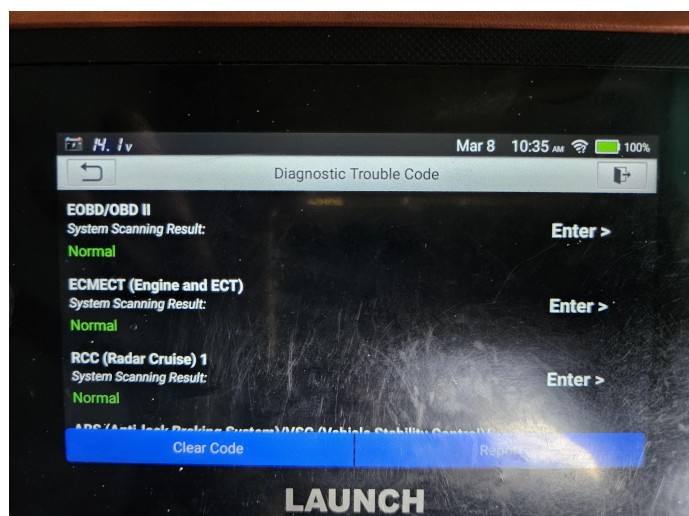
H. Iv

Mar 8 10:35 AM 100%

Diagnostic Trouble Code

EOBD/OBD II
System Scanning Result:
Normal
Enter >

ECMECT (Engine and ECT)
System Scanning Result:
Normal
Enter >

RCC (Radar Cruise) 1
System Scanning Result:
Normal
Enter >

ABS (Anti-lock Braking System)/VSC (Vehicle Stability Control) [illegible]

Clear Code

Report

LAUNCH